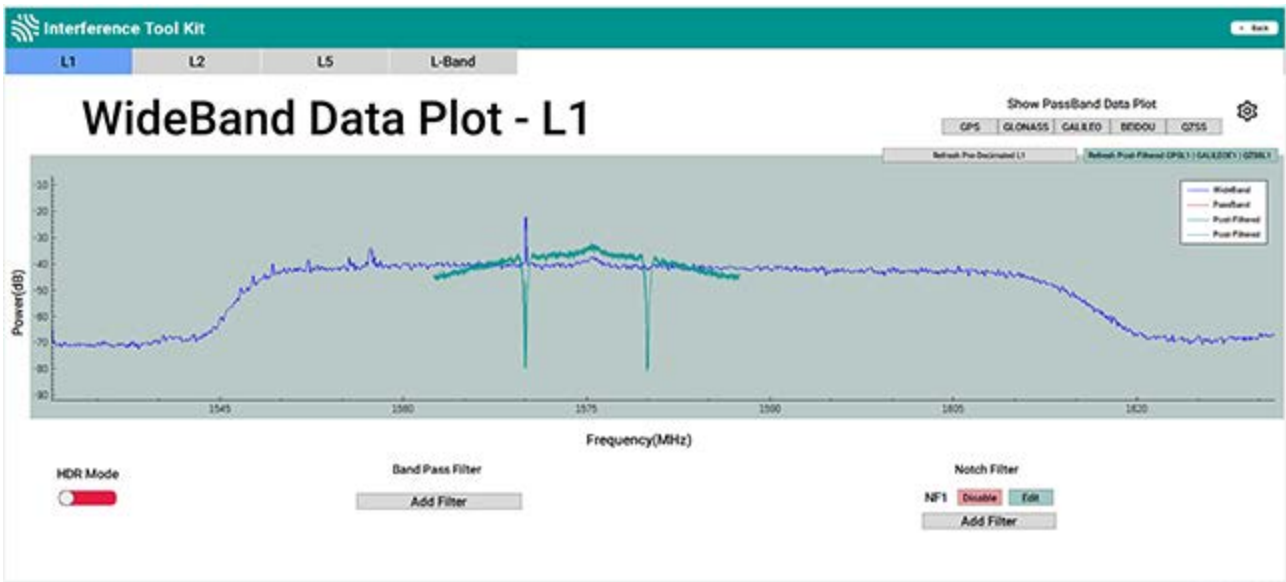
Interference Tool Kit

Back

L1
L2
L5
L-Band

WideBand Data Plot - L1

Show PassBand Data Plot

GPS
GLONASS
GALILEO
BEIDOU
QZSS

Refresh Pre-Decimated L1
Refresh Post-Filtered GPSL1 | GALILEOE1 | QZSSL1

WideBand
PassBand
Post-Filtered
Post-Filtered

Power(dB)

-10
-20
-30
-40
-50
-60
-70
-80
-90

1545
1560
1575
1590
1605
1620

Frequency(MHz)

HDR Mode

Band Pass Filter

Add Filter

Notch Filter

NF1 Disable Edit

Add Filter